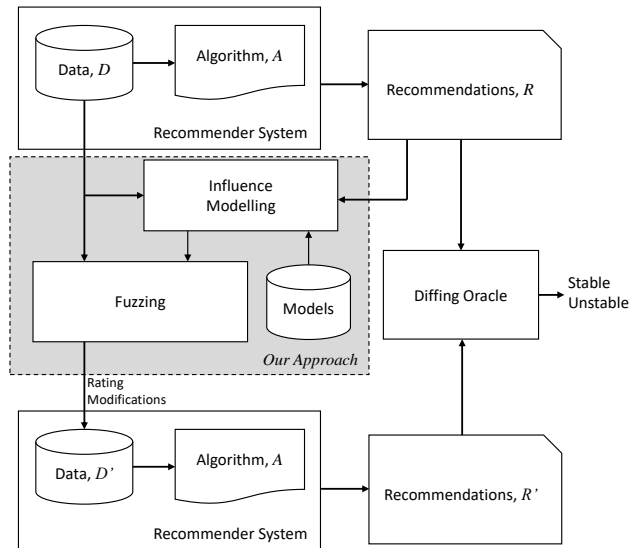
Data, $D$

Algorithm, $A$

Recommender System

Recommendations, $R$

Influence Modelling

Fuzzing

Models

Our Approach

Diffing Oracle

Stable
Unstable

Rating Modifications

Data, $D'$

Algorithm, $A$

Recommender System

Recommendations, $R'$